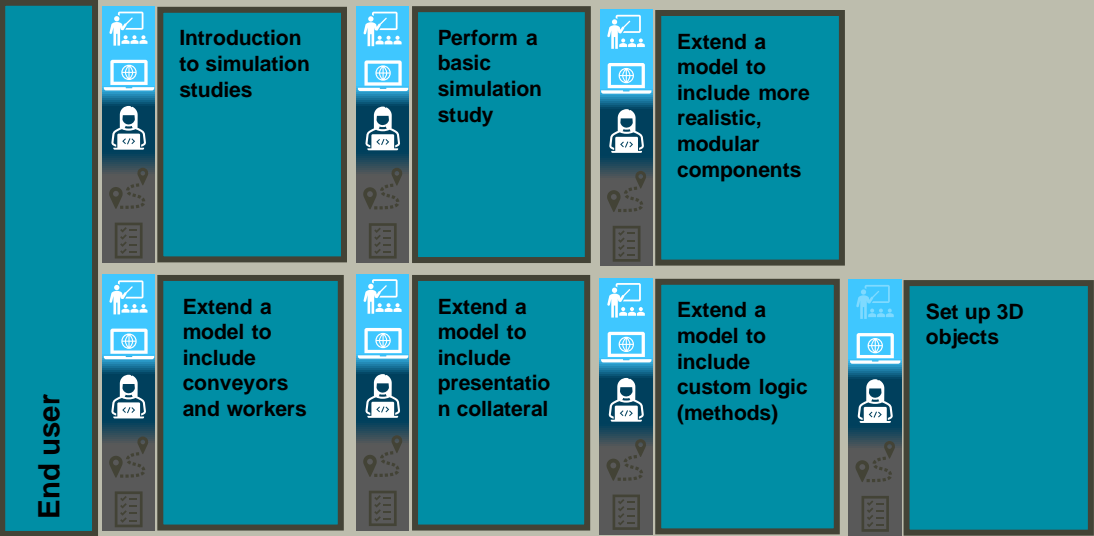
End user

Introduction to simulation studies

Perform a basic simulation study

Extend a model to include more realistic, modular components

Extend a model to include conveyors and workers

Extend a model to include presentatio n collateral

Extend a model to include custom logic (methods)

Set up 3D objects